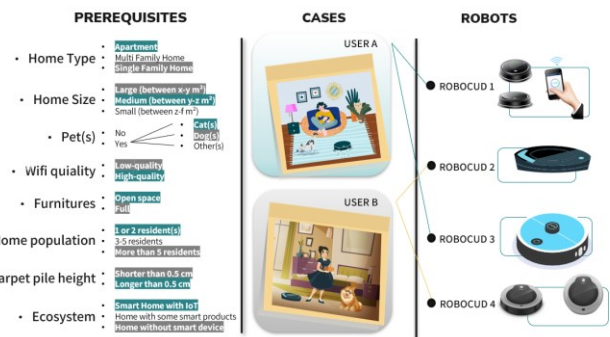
PREREQUISITES

CASES

ROBOTS

• Home Type • Apartment
Multi Family Home
Single Family Home

• Home Size • Large (between x-y m²)
Medium (between y-z m²)
Small (between z-f m²)

• Pet(s) • No
Yes
Cat(s)
Dog(s)
Other(s)

• Wifi quiality • Low-quality
High-quality

• Furnitures • Open space
Full

ome population • 1 or 2 resident(s)
3-5 residents
More than 5 residents

arpet pile height • Shorter than 0.5 cm
Longer than 0.5 cm

• Ecosystem • Smart Home with IoT
Home with some smart products
Home without smart device

USER A

USER B

ROBOCUD 1

ROBOCUD 2

ROBOCUD 3

ROBOCUD 4